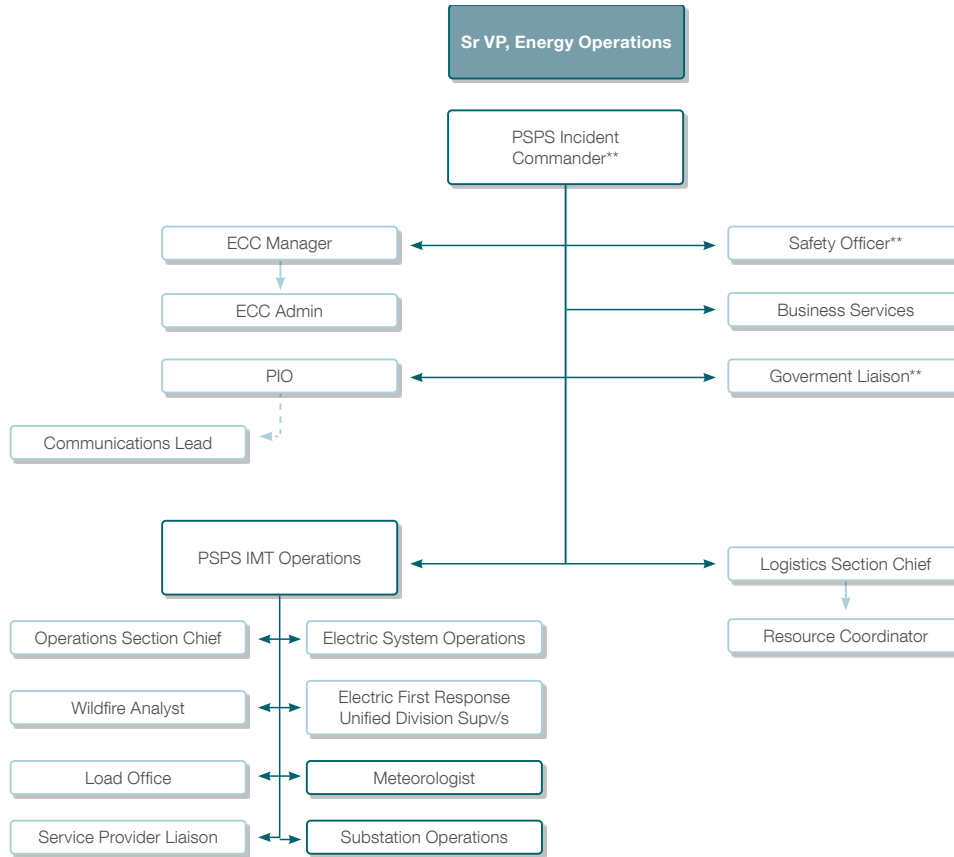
Sr VP, Energy Operations

PSPS Incident Commander**

ECC Manager

Safety Officer**

ECC Admin

Business Services

PIO

Goverment Liaison**

Communications Lead

PSPS IMT Operations

Logistics Section Chief

Resource Coordinator

Operations Section Chief

Electric System Operations

Wildfire Analyst

Electric First Response Unified Division Supv/s

Load Office

Meteorologist

Service Provider Liaison

Substation Operations